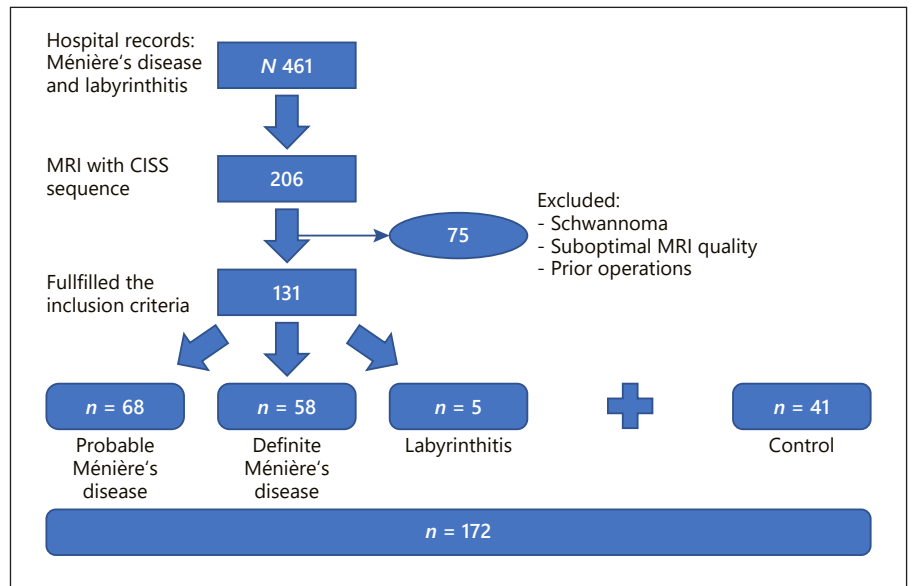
Hospital records: Ménière's disease and labyrinthitis

*N* 461

MRI with CISS sequence

206

75

Excluded:
- Schwannoma
- Suboptimal MRI quality
- Prior operations

Fullfilled the inclusion criteria

131

*n* = 68

Probable Ménière's disease

*n* = 58

Definite Ménière's disease

*n* = 5

Labyrinthitis

*n* = 41

Control

*n* = 172